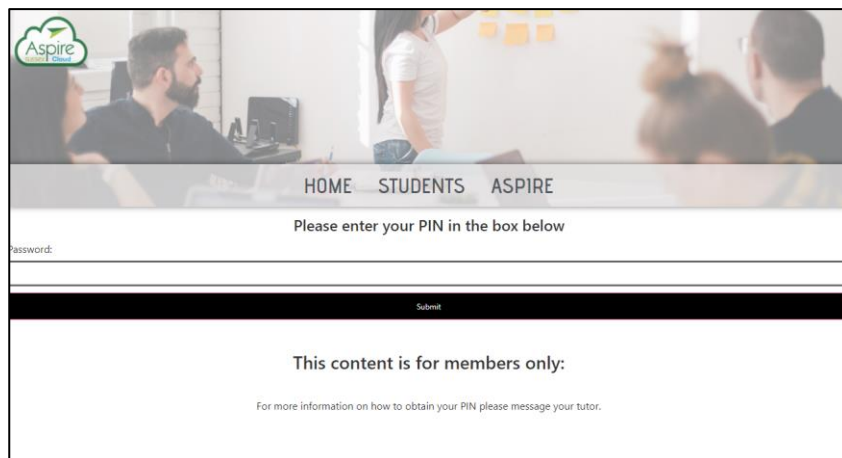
Aspire
tutors Cloud

HOME STUDENTS ASPIRE

Please enter your PIN in the box below

Password:

Submit

This content is for members only:

For more information on how to obtain your PIN please message your tutor.